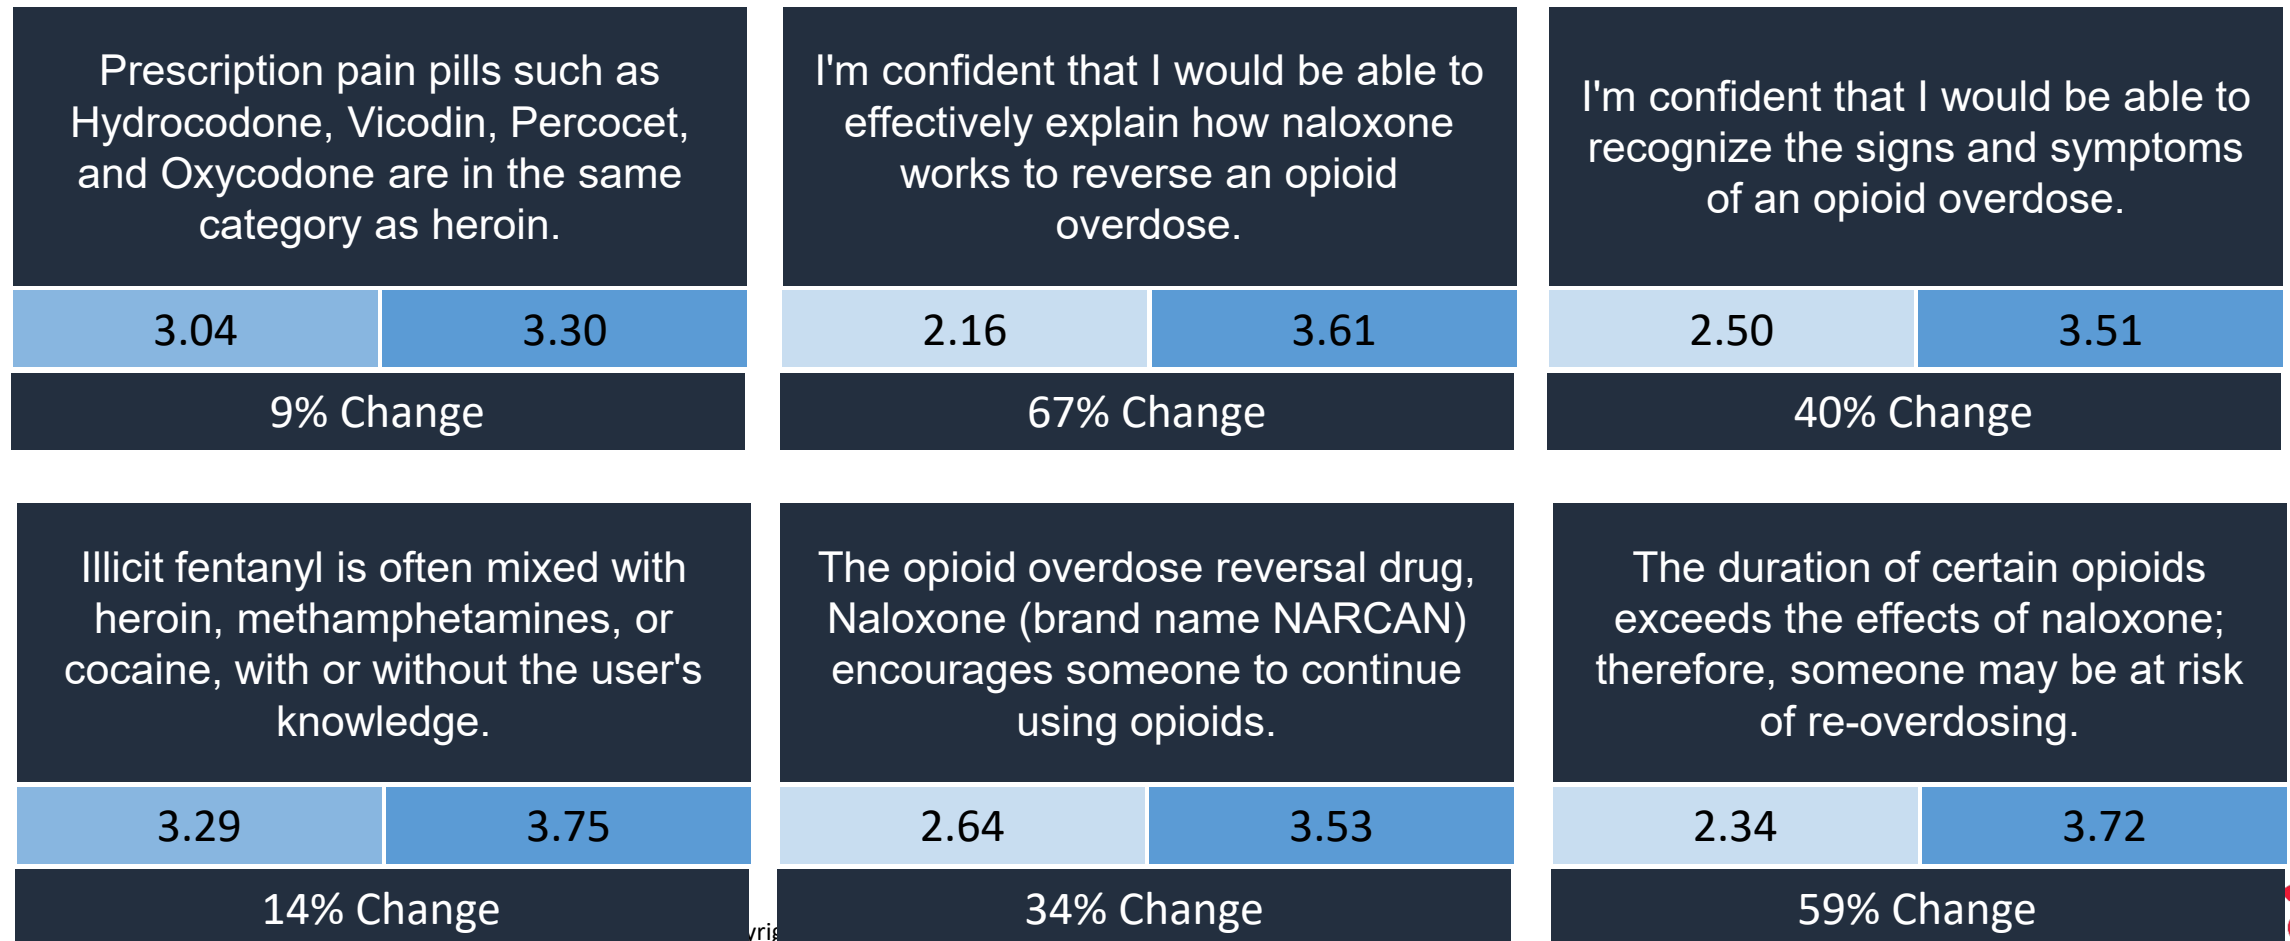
Prescription pain pills such as Hydrocodone, Vicodin, Percocet, and Oxycodone are in the same category as heroin.

| 3.04 | 3.30 |
|---|---|

9% Change

I'm confident that I would be able to effectively explain how naloxone works to reverse an opioid overdose.

| 2.16 | 3.61 |
|---|---|

67% Change

I'm confident that I would be able to recognize the signs and symptoms of an opioid overdose.

| 2.50 | 3.51 |
|---|---|

40% Change

Illicit fentanyl is often mixed with heroin, methamphetamines, or cocaine, with or without the user's knowledge.

| 3.29 | 3.75 |
|---|---|

14% Change

The opioid overdose reversal drug, Naloxone (brand name NARCAN) encourages someone to continue using opioids.

| 2.64 | 3.53 |
|---|---|

34% Change

The duration of certain opioids exceeds the effects of naloxone; therefore, someone may be at risk of re-overdosing.

| 2.34 | 3.72 |
|---|---|

59% Change

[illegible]